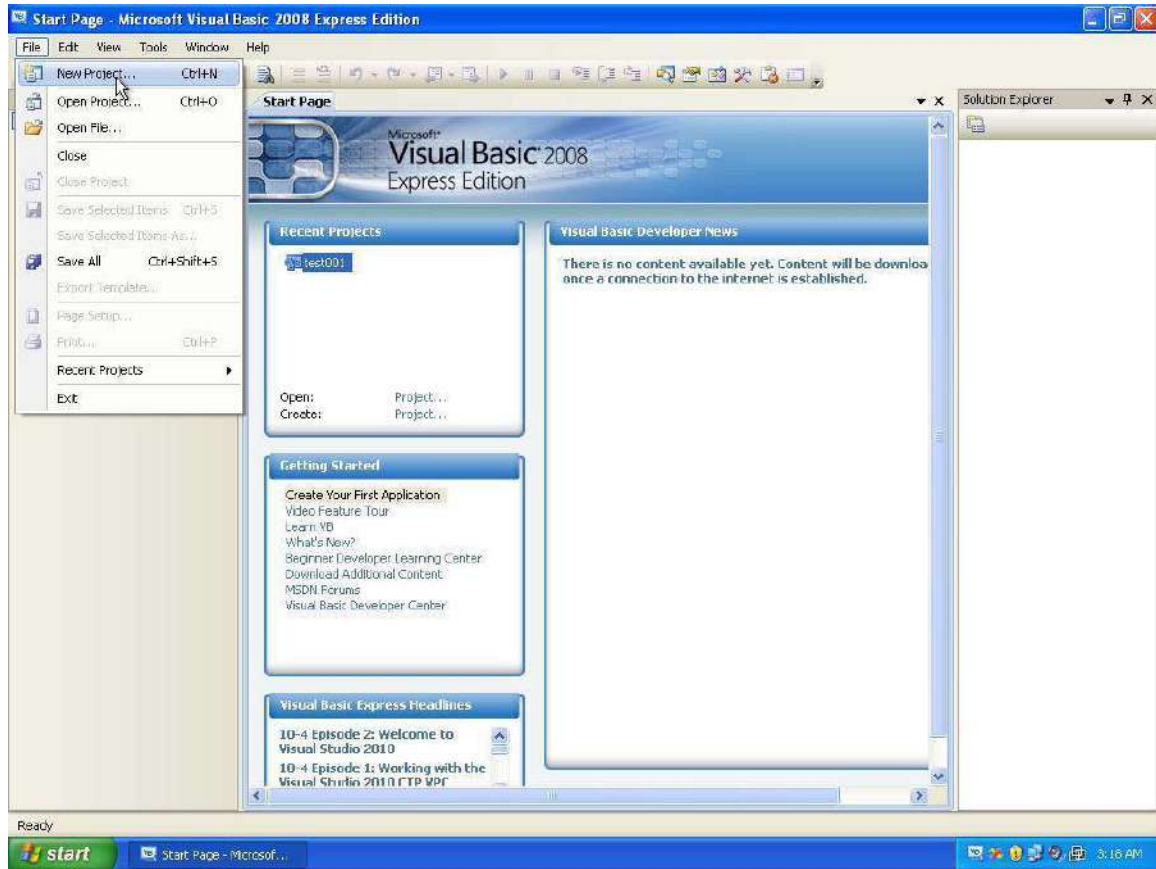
Start Page - Microsoft Visual Basic 2008 Express Edition

File Edit View Tools Window Help

New Project... Ctrl+N
Open Project... Ctrl+O
Open File...
Close
Close Project
Save Selected Items Ctrl+S
Save Selected Items As...
Save All Ctrl+Shift+S
Export Template...
Page Setup...
Print... Ctrl+P
Recent Projects
Exit

Start Page

Solution Explorer

Microsoft
Visual Basic 2008
Express Edition

Recent Projects

test001

Open: Project...
Create: Project...

Visual Basic Developer News

There is no content available yet. Content will be downloa once a connection to the internet is established.

Getting Started

Create Your First Application
Video Feature Tour
Learn VB
What's New?
Beginner Developer Learning Center
Download Additional Content
MSDN Forums
Visual Basic Developer Center

Visual Basic Express Headlines

10-4 Episode 2: Welcome to Visual Studio 2010
10-4 Episode 1: Working with the Visual Studio 2010 CTP VPC

Ready

start

Start Page - Microsof...

3:16 AM